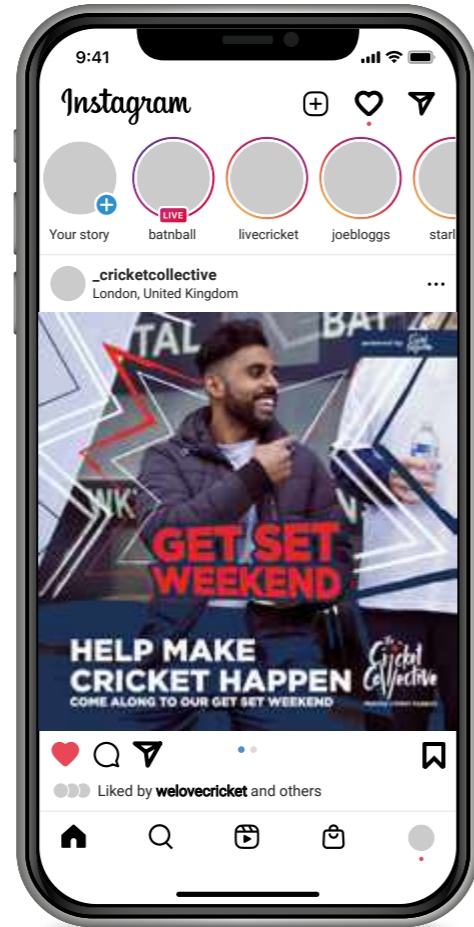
9:41

Instagram

Your story
LIVE
batnball
livecricket
joebloggs
starl

_cricketcollective
London, United Kingdom

TAL
BAT
WK

GET SET WEEKEND

HELP MAKE CRICKET HAPPEN
COME ALONG TO OUR GET SET WEEKEND

The Cricket Collective

Liked by welovecricket and others